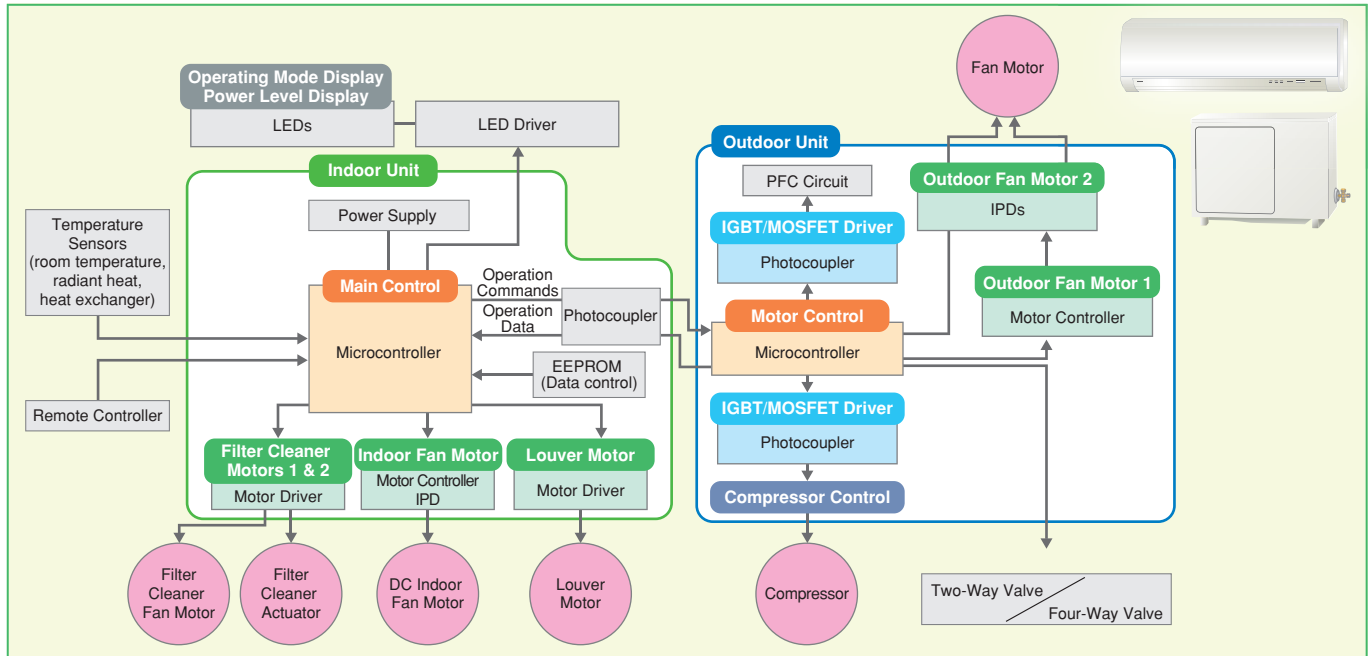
Operating Mode Display
Power Level Display

LEDs

LED Driver

Indoor Unit

Power Supply

Temperature Sensors (room temperature, radiant heat, heat exchanger)

Main Control

Microcontroller

Operation Commands

Operation Data

Photocoupler

EEPROM (Data control)

Remote Controller

Filter Cleaner Motors 1 & 2

Motor Driver

Indoor Fan Motor

Motor Controller IPD

Louver Motor

Motor Driver

Filter Cleaner Fan Motor

Filter Cleaner Actuator

DC Indoor Fan Motor

Louver Motor

Fan Motor

Outdoor Unit

PFC Circuit

IGBT/MOSFET Driver

Photocoupler

Outdoor Fan Motor 2

IPDs

Outdoor Fan Motor 1

Motor Controller

Motor Control

Microcontroller

IGBT/MOSFET Driver

Photocoupler

Compressor Control

Compressor

Two-Way Valve / Four-Way Valve